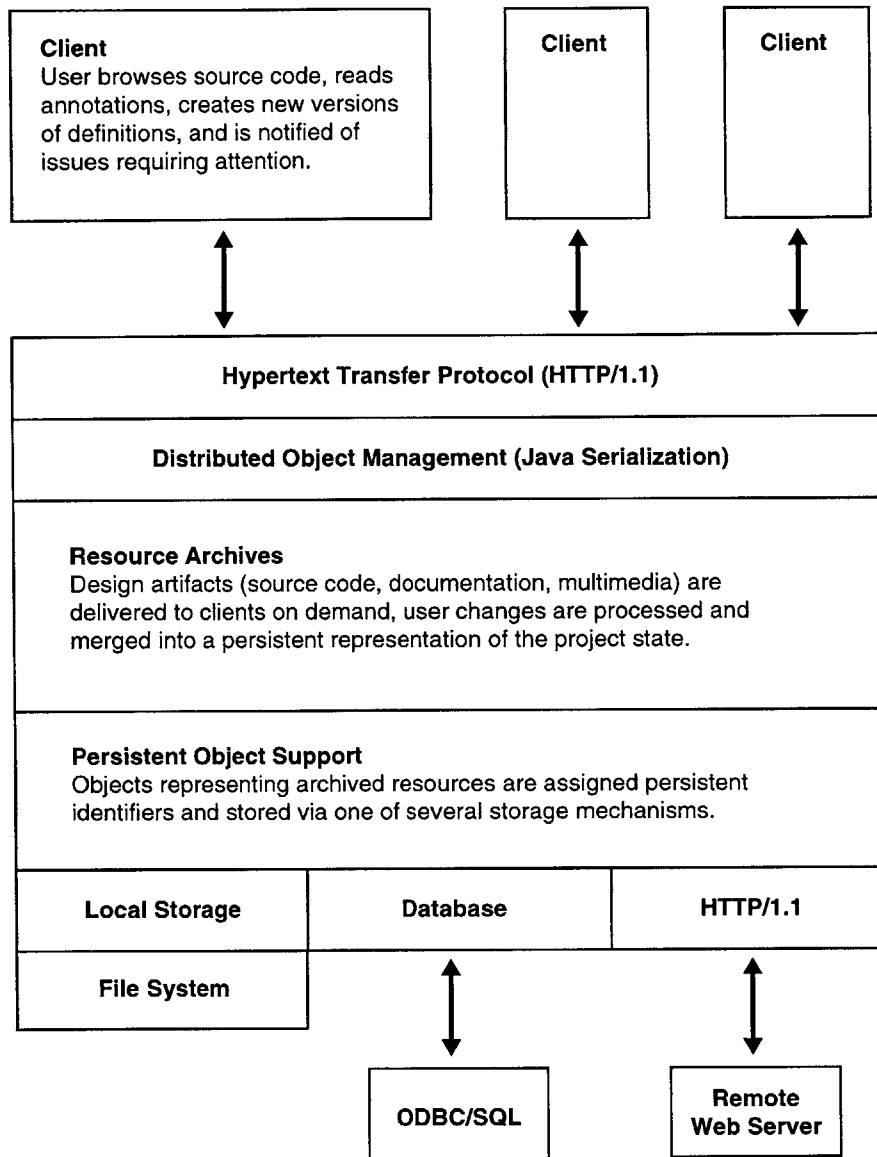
Client
User browses source code, reads annotations, creates new versions of definitions, and is notified of issues requiring attention.

Client

Client

Hypertext Transfer Protocol (HTTP/1.1)

Distributed Object Management (Java Serialization)

Resource Archives
Design artifacts (source code, documentation, multimedia) are delivered to clients on demand, user changes are processed and merged into a persistent representation of the project state.

Persistent Object Support
Objects representing archived resources are assigned persistent identifiers and stored via one of several storage mechanisms.

Local Storage

Database

HTTP/1.1

File System

ODBC/SQL

Remote Web Server